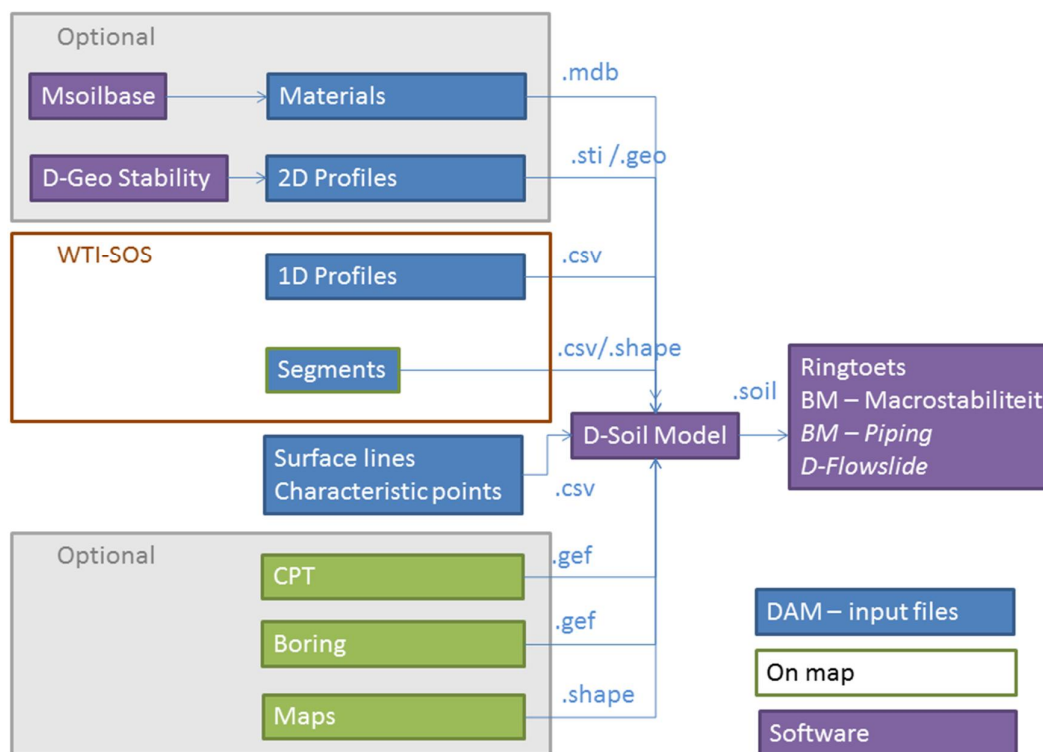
Optional

Msoilbase

Materials

.mdb

D-Geo Stability

2D Profiles

.sti /.geo

WTI-SOS

1D Profiles

.csv

Segments

.csv/.shape

.soil

Ringtoets
BM – Macrostabiliteit
*BM – Piping*
*D-Flowslide*

D-Soil Model

Surface lines
Characteristic points

.csv

Optional

CPT

.gef

Boring

.gef

Maps

.shape

DAM – input files

On map

Software